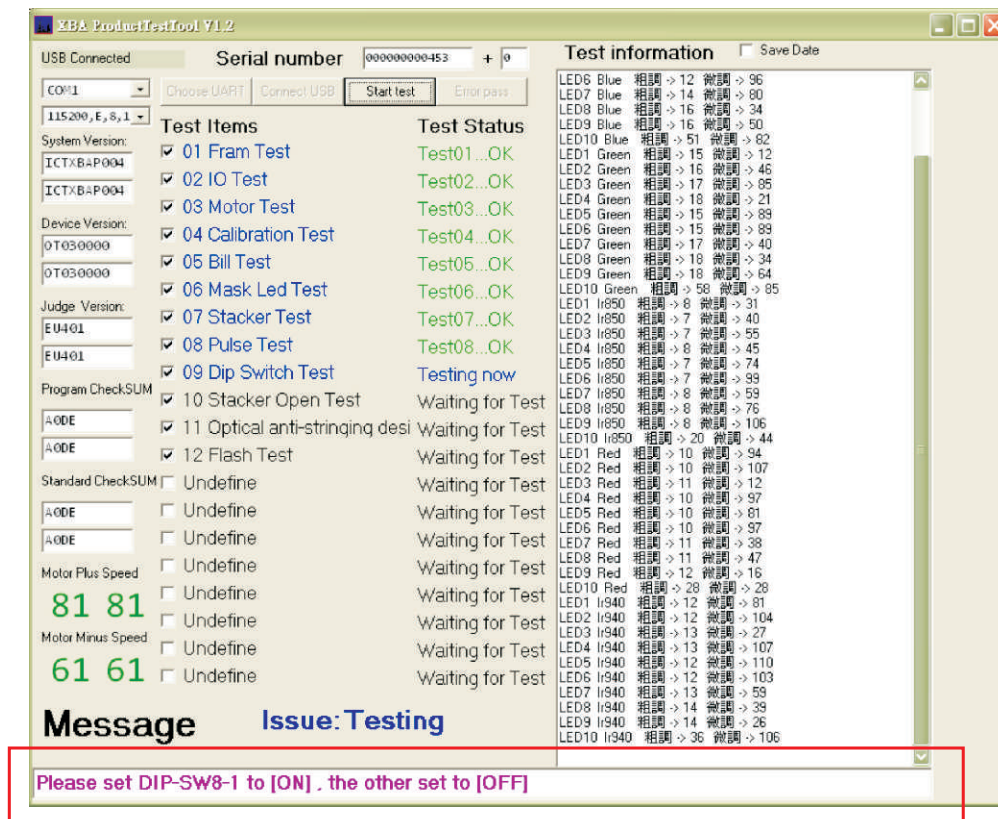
XBA ProductTestTool V1.2

USB Connected

Serial number 000000000453 + 0

COM1

115200,E,8,1

Choose UART | Connect USB | Start test | Error pass

System Version:
ICTXBAP004
ICTXBAP004

Device Version:
0T030000
0T030000

Judge Version:
EU401
EU401

Program CheckSUM
A0DE
A0DE

Standard CheckSUM
A0DE
A0DE

Motor Plus Speed
81 81

Motor Minus Speed
61 61

| Test Items | Test Status |
|---|---|
| ☑ 01 Fram Test | Test01...OK |
| ☑ 02 IO Test | Test02...OK |
| ☑ 03 Motor Test | Test03...OK |
| ☑ 04 Calibration Test | Test04...OK |
| ☑ 05 Bill Test | Test05...OK |
| ☑ 06 Mask Led Test | Test06...OK |
| ☑ 07 Stacker Test | Test07...OK |
| ☑ 08 Pulse Test | Test08...OK |
| ☑ 09 Dip Switch Test | Testing now |
| ☑ 10 Stacker Open Test | Waiting for Test |
| ☑ 11 Optical anti-stringing desi | Waiting for Test |
| ☑ 12 Flash Test | Waiting for Test |
| ☐ Undefine | Waiting for Test |
| ☐ Undefine | Waiting for Test |
| ☐ Undefine | Waiting for Test |
| ☐ Undefine | Waiting for Test |
| ☐ Undefine | Waiting for Test |
| ☐ Undefine | Waiting for Test |
| ☐ Undefine | Waiting for Test |
| ☐ Undefine | Waiting for Test |

Test information ☐ Save Date

LED6 Blue 粗調 -> 12 微調 -> 96
LED7 Blue 粗調 -> 14 微調 -> 80
LED8 Blue 粗調 -> 16 微調 -> 34
LED9 Blue 粗調 -> 16 微調 -> 50
LED10 Blue 粗調 -> 51 微調 -> 82
LED1 Green 粗調 -> 15 微調 -> 12
LED2 Green 粗調 -> 16 微調 -> 46
LED3 Green 粗調 -> 17 微調 -> 85
LED4 Green 粗調 -> 18 微調 -> 21
LED5 Green 粗調 -> 15 微調 -> 89
LED6 Green 粗調 -> 15 微調 -> 89
LED7 Green 粗調 -> 17 微調 -> 40
LED8 Green 粗調 -> 18 微調 -> 34
LED9 Green 粗調 -> 18 微調 -> 64
LED10 Green 粗調 -> 58 微調 -> 85
LED1 Ir850 粗調 -> 8 微調 -> 31
LED2 Ir850 粗調 -> 7 微調 -> 40
LED3 Ir850 粗調 -> 7 微調 -> 55
LED4 Ir850 粗調 -> 8 微調 -> 45
LED5 Ir850 粗調 -> 7 微調 -> 74
LED6 Ir850 粗調 -> 7 微調 -> 99
LED7 Ir850 粗調 -> 8 微調 -> 59
LED8 Ir850 粗調 -> 8 微調 -> 76
LED9 Ir850 粗調 -> 8 微調 -> 106
LED10 Ir850 粗調 -> 20 微調 -> 44
LED1 Red 粗調 -> 10 微調 -> 94
LED2 Red 粗調 -> 10 微調 -> 107
LED3 Red 粗調 -> 11 微調 -> 12
LED4 Red 粗調 -> 10 微調 -> 97
LED5 Red 粗調 -> 10 微調 -> 81
LED6 Red 粗調 -> 10 微調 -> 97
LED7 Red 粗調 -> 11 微調 -> 38
LED8 Red 粗調 -> 11 微調 -> 47
LED9 Red 粗調 -> 12 微調 -> 16
LED10 Red 粗調 -> 28 微調 -> 28
LED1 Ir940 粗調 -> 12 微調 -> 81
LED2 Ir940 粗調 -> 12 微調 -> 104
LED3 Ir940 粗調 -> 13 微調 -> 27
LED4 Ir940 粗調 -> 13 微調 -> 107
LED5 Ir940 粗調 -> 12 微調 -> 110
LED6 Ir940 粗調 -> 12 微調 -> 103
LED7 Ir940 粗調 -> 13 微調 -> 59
LED8 Ir940 粗調 -> 14 微調 -> 39
LED9 Ir940 粗調 -> 14 微調 -> 26
LED10 Ir940 粗調 -> 36 微調 -> 106

Message Issue:Testing

Please set DIP-SW8-1 to [ON] , the other set to [OFF]